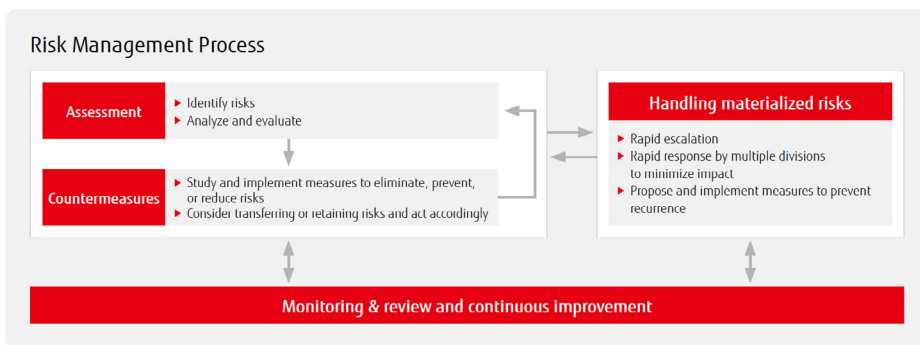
Risk Management Process

Assessment

▸ Identify risks
▸ Analyze and evaluate

Countermeasures

▸ Study and implement measures to eliminate, prevent, or reduce risks
▸ Consider transferring or retaining risks and act accordingly

Handling materialized risks

▸ Rapid escalation
▸ Rapid response by multiple divisions to minimize impact
▸ Propose and implement measures to prevent recurrence

Monitoring & review and continuous improvement